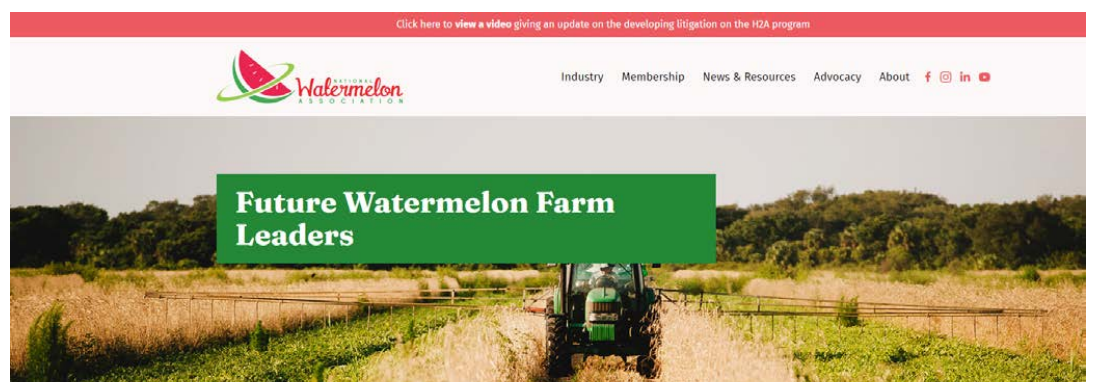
Click here to **view a video** giving an update on the developing litigation on the H2A program

NATIONAL Watermelon ASSOCIATION

Industry Membership News & Resources Advocacy About

Future Watermelon Farm Leaders